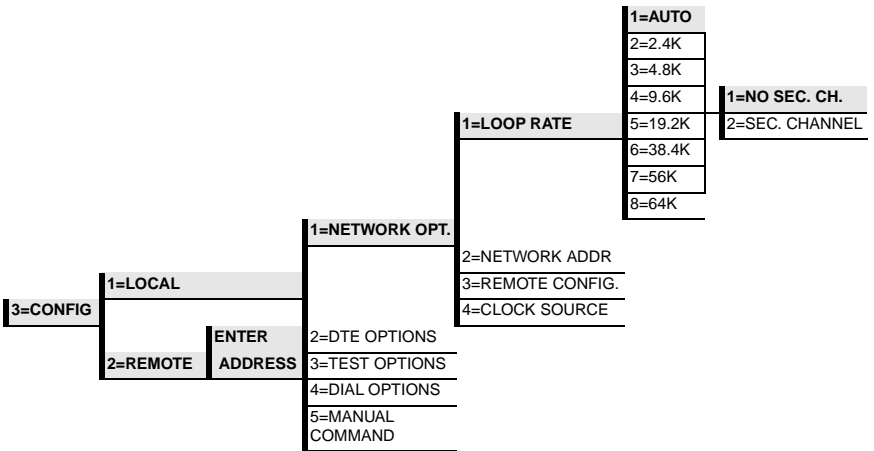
3=CONFIG

1=LOCAL

2=REMOTE

ENTER ADDRESS

1=NETWORK OPT.

2=DTE OPTIONS

3=TEST OPTIONS

4=DIAL OPTIONS

5=MANUAL COMMAND

1=LOOP RATE

2=NETWORK ADDR

3=REMOTE CONFIG.

4=CLOCK SOURCE

1=AUTO

2=2.4K

3=4.8K

4=9.6K

5=19.2K

6=38.4K

7=56K

8=64K

1=NO SEC. CH.

2=SEC. CHANNEL